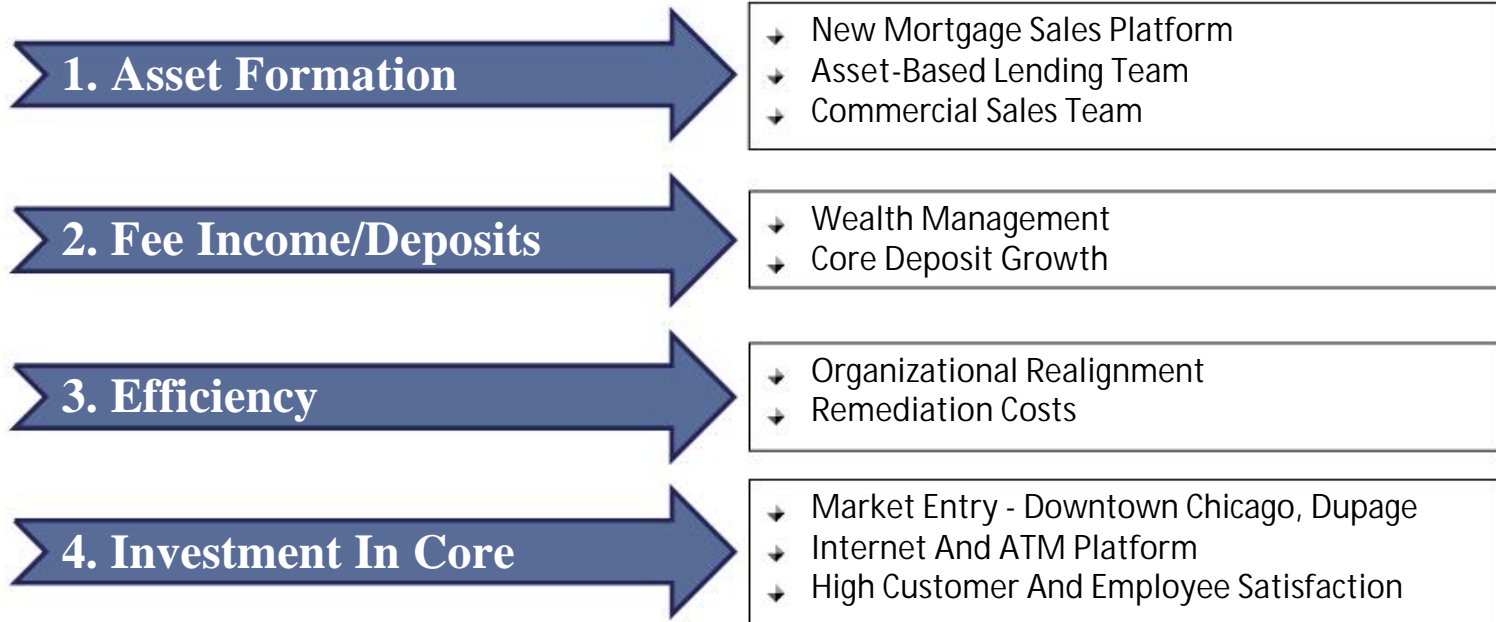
1. Asset Formation

- New Mortgage Sales Platform
- Asset-Based Lending Team
- Commercial Sales Team

2. Fee Income/Deposits

- Wealth Management
- Core Deposit Growth

3. Efficiency

- Organizational Realignment
- Remediation Costs

4. Investment In Core

- Market Entry - Downtown Chicago, Dupage
- Internet And ATM Platform
- High Customer And Employee Satisfaction